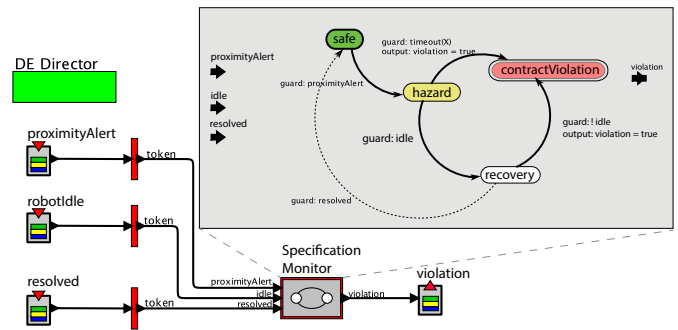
DE Director

proximityAlert

token

robotIdle

token

resolved

token

proximityAlert

idle

resolved

Specification Monitor

violation

violation

proximityAlert

idle

resolved

safe

guard: timeout(X)
output: violation = true

guard: proximityAlert

hazard

contractViolation

violation

guard: idle

guard: ! idle
output: violation = true

recovery

guard: resolved